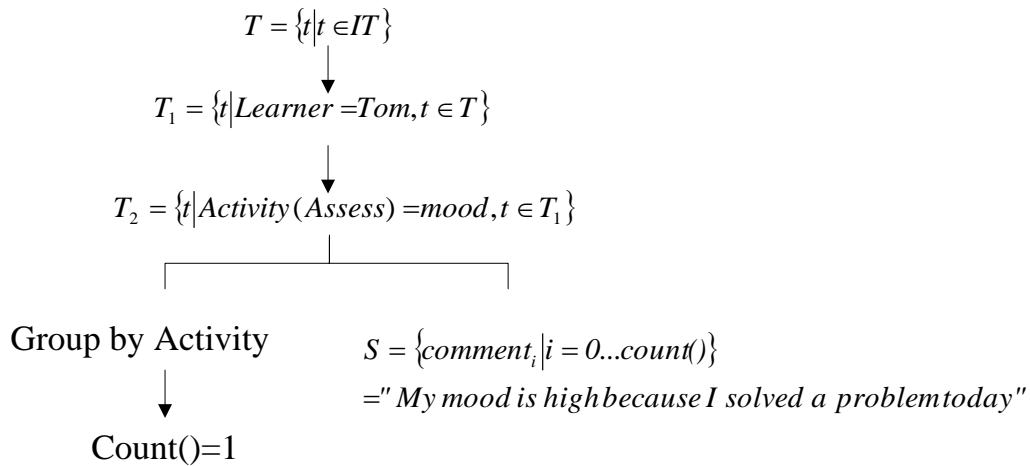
$T = \{t | t \in IT\}$

$T_1 = \{t | Learner = Tom, t \in T\}$

$T_2 = \{t | Activity(Assess) = mood, t \in T_1\}$

Group by Activity

Count()=1

$S = \{comment_i | i = 0...count()\}$

$=" My\ mood\ is\ high\ because\ I\ solved\ a\ problem\ today"$